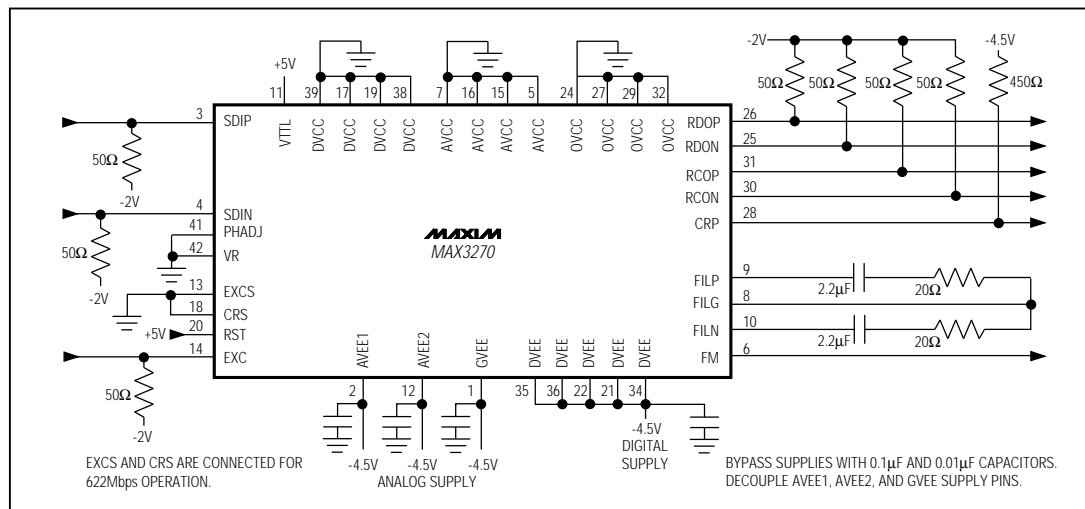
+5V
11 VTTL
39 17 19 38 DVCC DVCC DVCC DVCC
7 16 15 5 AVCC AVCC AVCC AVCC
24 27 29 32 OVCC OVCC OVCC OVCC
-2V
-4.5V
50Ω 50Ω 50Ω 50Ω 450Ω
3 SDIP
50Ω
-2V
4 SDIN
41 PHADJ
42 VR
50Ω
-2V
13 EXCS
18 CRS
+5V 20 RST
14 EXC
50Ω
-2V
MAXIM
MAX3270
26 RDOP
25 RDON
31 RCOP
30 RCON
28 CRP
9 FILP
8 FILG
10 FILN
6 FM
2.2μF 20Ω
2.2μF 20Ω
AVEE1 AVEE2 GVEE
2 12 1
DVEE DVEE DVEE DVEE DVEE
35 36 22 21 34
-4.5V -4.5V -4.5V
ANALOG SUPPLY
-4.5V
DIGITAL SUPPLY
EXCS AND CRS ARE CONNECTED FOR 622Mbps OPERATION.
BYPASS SUPPLIES WITH 0.1μF AND 0.01μF CAPACITORS. DECOUPLE AVEE1, AVEE2, AND GVEE SUPPLY PINS.